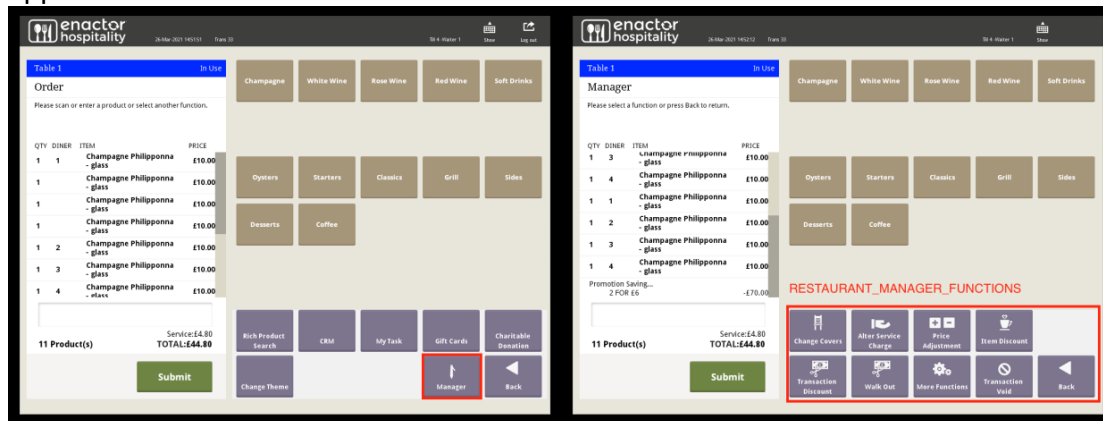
enactor hospitality 26-Mar 2021 14:51:51 Trans 33 Till 4 - Waiter 1 Show Log out

Table 1 In Use
Order
Please scan or enter a product or select another function.

| QTY | DINER | ITEM | PRICE |
|---|---|---|---|
| 1 | 1 | Champagne Philipponna - glass | £10.00 |
| 1 | | Champagne Philipponna - glass | £10.00 |
| 1 | | Champagne Philipponna - glass | £10.00 |
| 1 | | Champagne Philipponna - glass | £10.00 |
| 1 | 2 | Champagne Philipponna - glass | £10.00 |
| 1 | 3 | Champagne Philipponna - glass | £10.00 |
| 1 | 4 | Champagne Philipponna - glass | £10.00 |

11 Product(s) Service:£4.80 TOTAL:£44.80

Submit

Champagne White Wine Rose Wine Red Wine Soft Drinks
Oysters Starters Classics Grill Sides
Desserts Coffee
Rich Product Search CRM My Task Gift Cards Charitable Donation
Change Theme Manager Back

enactor hospitality 26-Mar 2021 14:52:12 Trans 33 Till 4 - Waiter 1 Show

Table 1 In Use
Manager
Please select a function or press Back to return.

| QTY | DINER | ITEM | PRICE |
|---|---|---|---|
| 1 | 3 | Champagne Philipponna - glass | £10.00 |
| 1 | 4 | Champagne Philipponna - glass | £10.00 |
| 1 | 1 | Champagne Philipponna - glass | £10.00 |
| 1 | 2 | Champagne Philipponna - glass | £10.00 |
| 1 | 3 | Champagne Philipponna - glass | £10.00 |
| 1 | 4 | Champagne Philipponna - glass | £10.00 |

Promotion Saving... 2 FOR £6 -£70.00

11 Product(s) Service:£4.80 TOTAL:£44.80

Submit

Champagne White Wine Rose Wine Red Wine Soft Drinks
Oysters Starters Classics Grill Sides
Desserts Coffee

RESTAURANT_MANAGER_FUNCTIONS

Change Covers Alter Service Charge Price Adjustment Item Discount
Transaction Discount Walk Out More Functions Transaction Void Back